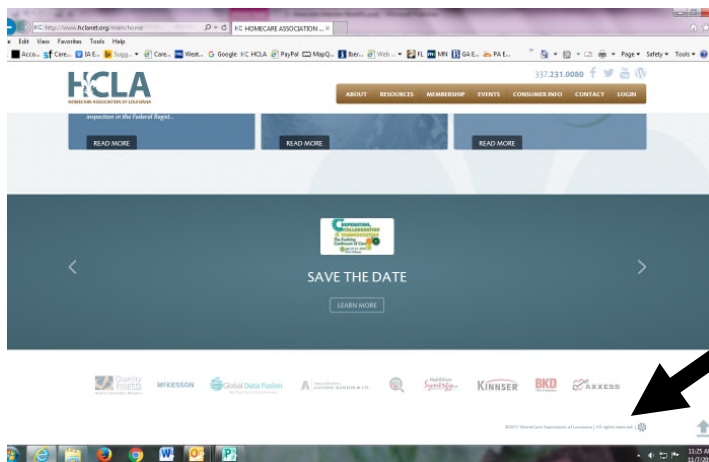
http://www.hclanet.org/main/home
HC HOMECARE ASSOCIATION ... ×
Edit View Favorites Tools Help
Acco... Care... IA E... Sugg... Care... Weat... Google HC HCLA PayPal MapQ... Iberi... Web ... FL MN 64 E... PA E...
Page ▾ Safety ▾ Tools ▾
HCLA
HOMECARE ASSOCIATION OF LOUISIANA
337.231.0080
ABOUT RESOURCES MEMBERSHIP EVENTS CONSUMER INFO CONTACT LOGIN
inspection in the Federal Regist...
READ MORE
READ MORE
READ MORE
SAVE THE DATE
LEARN MORE
Quality Insights
MCKESSON
Global Data Fusion
Kinnser
BKD
AXXESS
©2017 HomeCare Association of Louisiana | All rights reserved |
11:25 AM